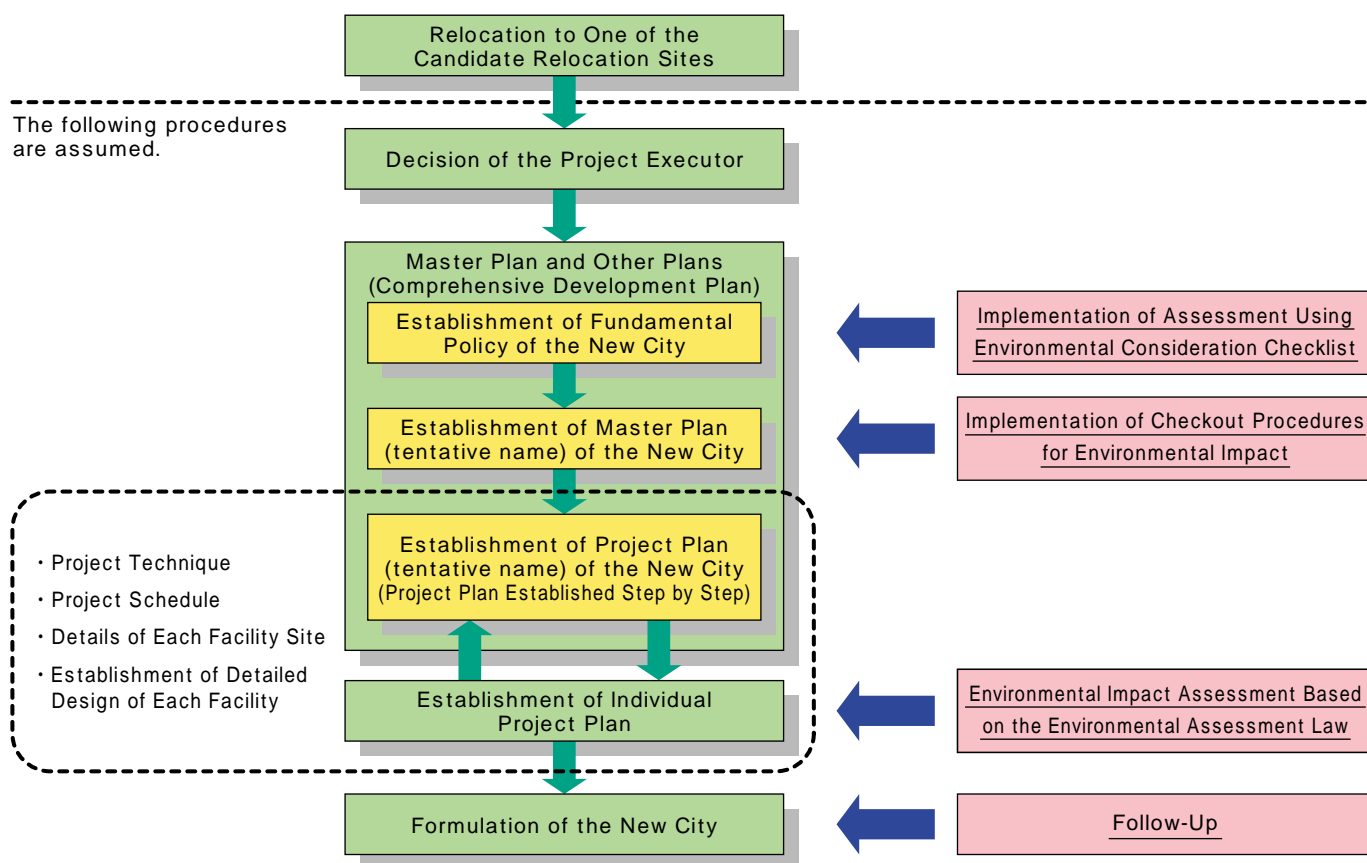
Relocation to One of the Candidate Relocation Sites

The following procedures are assumed.

Decision of the Project Executor

Master Plan and Other Plans (Comprehensive Development Plan)

Establishment of Fundamental Policy of the New City

Implementation of Assessment Using Environmental Consideration Checklist

Establishment of Master Plan (tentative name) of the New City

Implementation of Checkout Procedures for Environmental Impact

・Project Technique
・Project Schedule
・Details of Each Facility Site
・Establishment of Detailed Design of Each Facility

Establishment of Project Plan (tentative name) of the New City (Project Plan Established Step by Step)

Establishment of Individual Project Plan

Environmental Impact Assessment Based on the Environmental Assessment Law

Formulation of the New City

Follow-Up